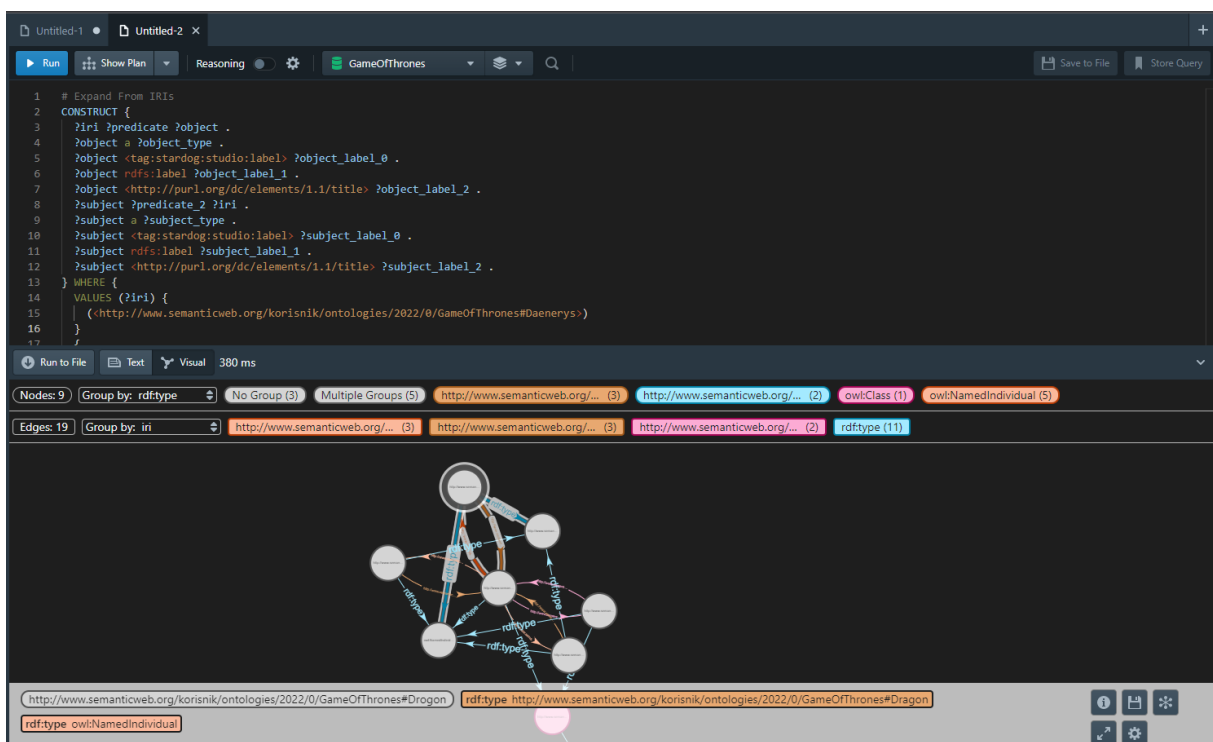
Untitled-1 ● Untitled-2 ×

Run Show Plan Reasoning GameOfThrones Save to File Store Query

1 # Expand From IRIs
2 CONSTRUCT {
3 ?iri ?predicate ?object .
4 ?object a ?object_type .
5 ?object <tag:stardog:studio:label> ?object_label_0 .
6 ?object rdfs:label ?object_label_1 .
7 ?object <http://purl.org/dc/elements/1.1/title> ?object_label_2 .
8 ?subject ?predicate_2 ?iri .
9 ?subject a ?subject_type .
10 ?subject <tag:stardog:studio:label> ?subject_label_0 .
11 ?subject rdfs:label ?subject_label_1 .
12 ?subject <http://purl.org/dc/elements/1.1/title> ?subject_label_2 .
13 } WHERE {
14 VALUES (?iri) {
15 (<http://www.semanticweb.org/korisnik/ontologies/2022/0/GameOfThrones#Daenerys>)
16 }

Run to File Text Visual 380 ms

Nodes: 9 Group by: rdf:type No Group (3) Multiple Groups (5) http://www.semanticweb.org/... (3) http://www.semanticweb.org/... (2) owl:Class (1) owl:NamedIndividual (5)

Edges: 19 Group by: iri http://www.semanticweb.org/... (3) http://www.semanticweb.org/... (3) http://www.semanticweb.org/... (2) rdf:type (11)

rdf:type rdf:type rdf:type rdf:type rdf:type rdf:type rdf:type rdf:type

http://www.semanticweb.org/korisnik/ontologies/2022/0/GameOfThrones#Drogon rdf:type http://www.semanticweb.org/korisnik/ontologies/2022/0/GameOfThrones#Dragon
rdf:type owl:NamedIndividual